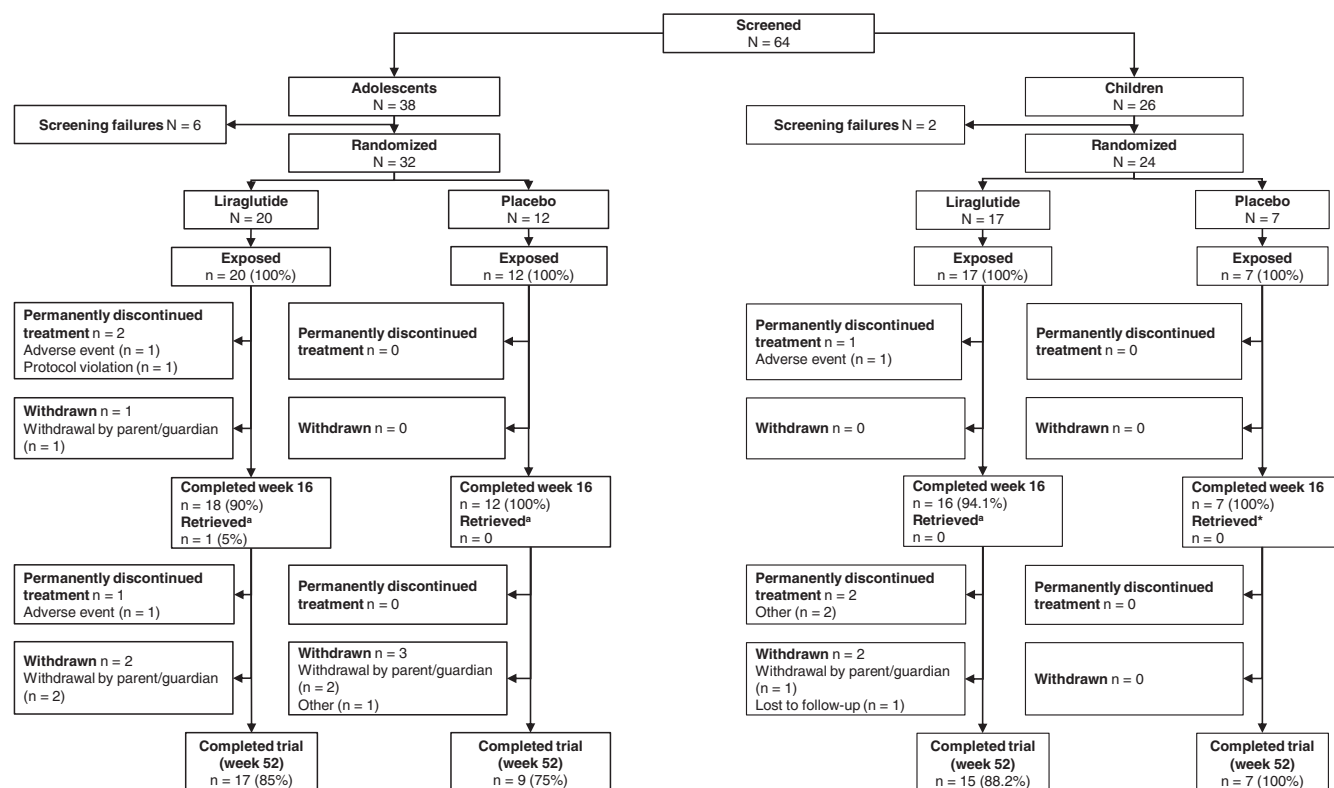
Screened
N = 64

Adolescents
N = 38

Screening failures N = 6

Randomized
N = 32

Liraglutide
N = 20

Placebo
N = 12

Exposed
n = 20 (100%)

Exposed
n = 12 (100%)

Permanently discontinued treatment n = 2
Adverse event (n = 1)
Protocol violation (n = 1)

Permanently discontinued treatment n = 0

Withdrawn n = 1
Withdrawal by parent/guardian (n = 1)

Withdrawn n = 0

Completed week 16
n = 18 (90%)
Retrieved$^{a}$
n = 1 (5%)

Completed week 16
n = 12 (100%)
Retrieved$^{a}$
n = 0

Permanently discontinued treatment n = 1
Adverse event (n = 1)

Permanently discontinued treatment n = 0

Withdrawn n = 2
Withdrawal by parent/guardian (n = 2)

Withdrawn n = 3
Withdrawal by parent/guardian (n = 2)
Other (n = 1)

Completed trial (week 52)
n = 17 (85%)

Completed trial (week 52)
n = 9 (75%)

Children
N = 26

Screening failures N = 2

Randomized
N = 24

Liraglutide
N = 17

Placebo
N = 7

Exposed
n = 17 (100%)

Exposed
n = 7 (100%)

Permanently discontinued treatment n = 1
Adverse event (n = 1)

Permanently discontinued treatment n = 0

Withdrawn n = 0

Withdrawn n = 0

Completed week 16
n = 16 (94.1%)
Retrieved$^{a}$
n = 0

Completed week 16
n = 7 (100%)
Retrieved*
n = 0

Permanently discontinued treatment n = 2
Other (n = 2)

Permanently discontinued treatment n = 0

Withdrawn n = 2
Withdrawal by parent/guardian (n = 1)
Lost to follow-up (n = 1)

Withdrawn n = 0

Completed trial (week 52)
n = 15 (88.2%)

Completed trial (week 52)
n = 7 (100%)